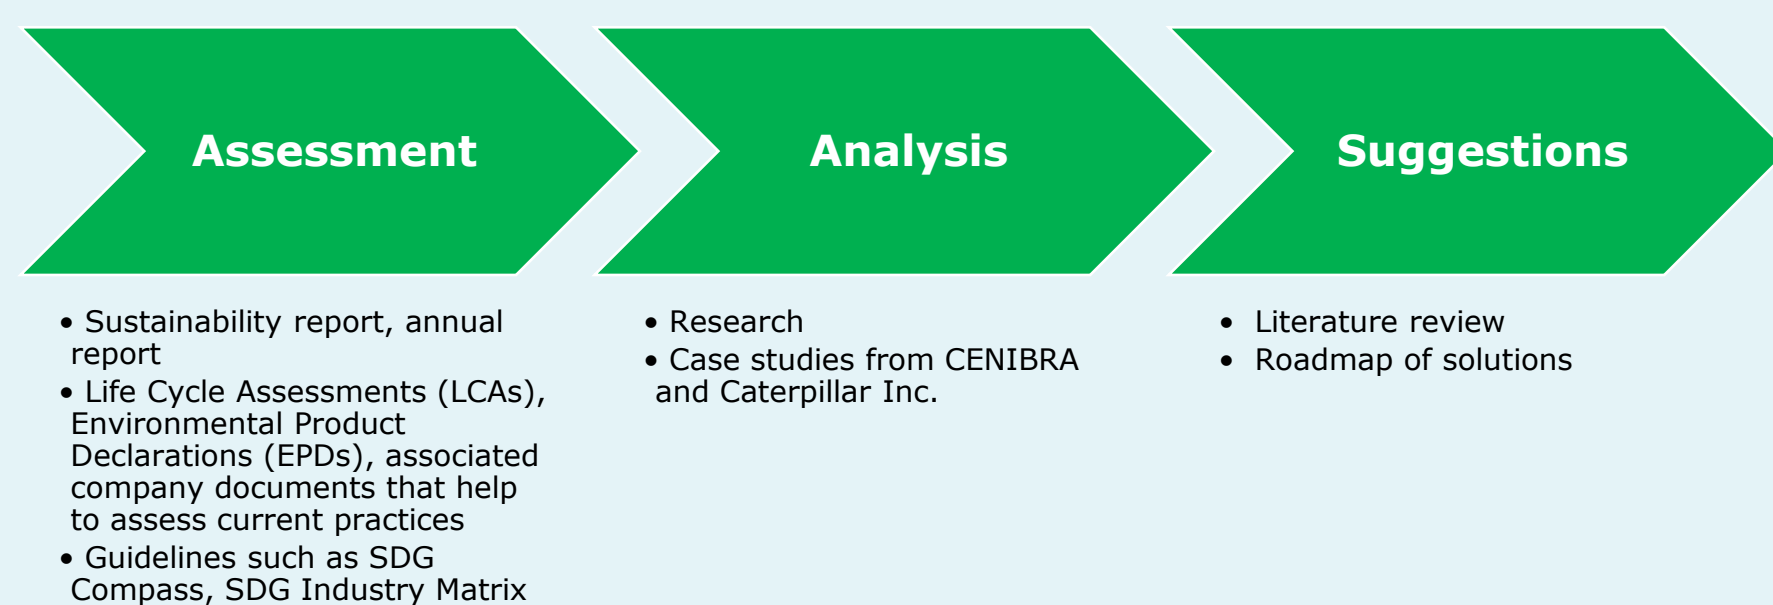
Assessment

Analysis

Suggestions

• Sustainability report, annual report
• Life Cycle Assessments (LCAs), Environmental Product Declarations (EPDs), associated company documents that help to assess current practices
• Guidelines such as SDG Compass, SDG Industry Matrix

• Research
• Case studies from CENIBRA and Caterpillar Inc.

• Literature review
• Roadmap of solutions